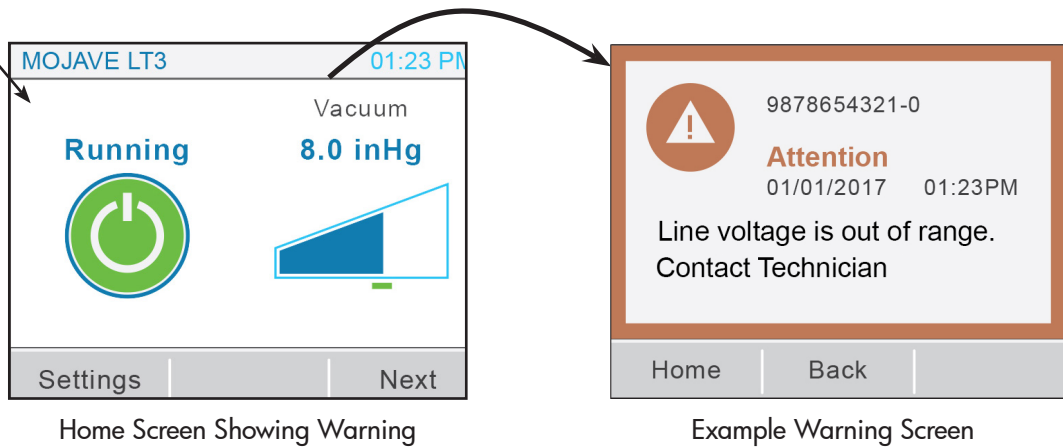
MOJAVE LT3

01:23 PM

Vacuum

Running

8.0 inHg

Settings

Next

Home Screen Showing Warning

9878654321-0

Attention

01/01/2017 01:23PM

Line voltage is out of range.
Contact Technician

Home

Back

Example Warning Screen